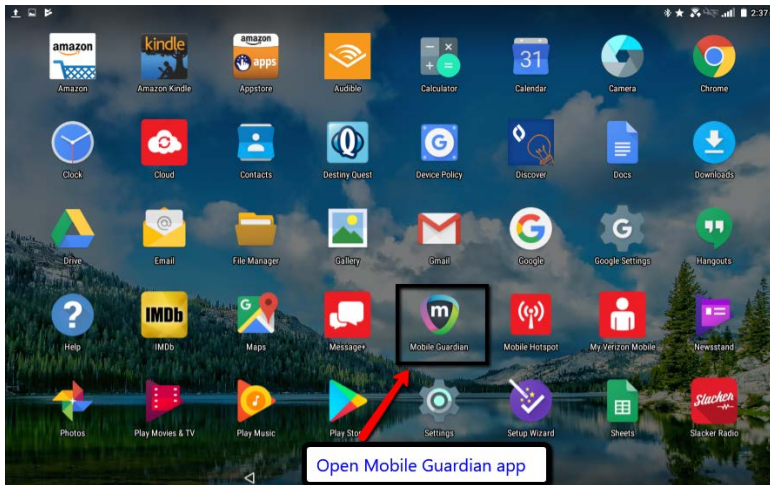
2:37

amazon
Amazon

kindle
Amazon Kindle

amazon apps
Appstore

Audible

Calculator

31
Calendar

Camera

Chrome

Clock

Cloud

Contacts

Destiny Quest

Device Policy

Discover

Docs

Downloads

Drive

Email

File Manager

Gallery

Gmail

Google

Google Settings

Hangouts

Help

IMDb
IMDb

Maps

Message+

Mobile Guardian

Mobile Hotspot

My Verizon Mobile

Newsstand

Photos

Play Movies & TV

Play Music

Play Stor

Settings

Setup Wizard

Sheets

Slacker
Slacker Radio

Open Mobile Guardian app